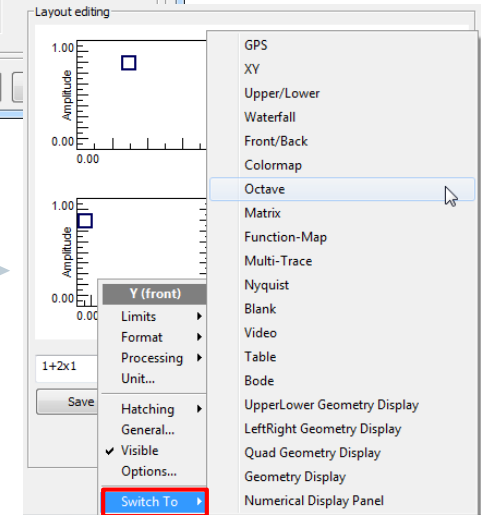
Layout editing

1.00
Amplitude
0.00
0.00

1.00
Amplitude
0.00
0.00

1+2x1

Save

Y (front)
Limits
Format
Processing
Unit...
Hatching
General...
Visible
Options...
Switch To

GPS
XY
Upper/Lower
Waterfall
Front/Back
Colormap
Octave
Matrix
Function-Map
Multi-Trace
Nyquist
Blank
Video
Table
Bode
UpperLower Geometry Display
LeftRight Geometry Display
Quad Geometry Display
Geometry Display
Numerical Display Panel